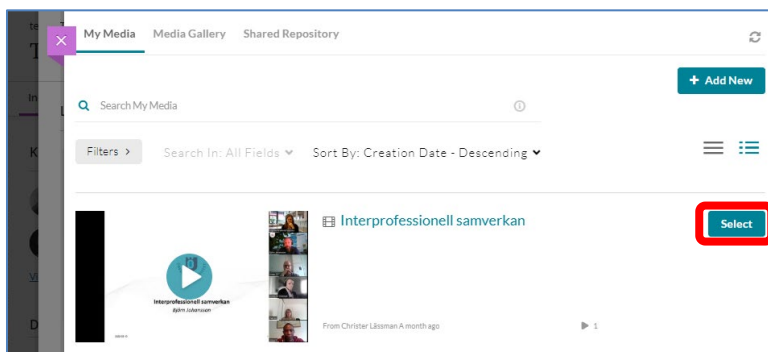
My Media Media Gallery Shared Repository

+ Add New

Search My Media

Filters > Search In: All Fields Sort By: Creation Date - Descending

Interprofessionell samverkan

Select

Interprofessionell samverkan
Björn Johansson

From Christer Lässman A month ago

1